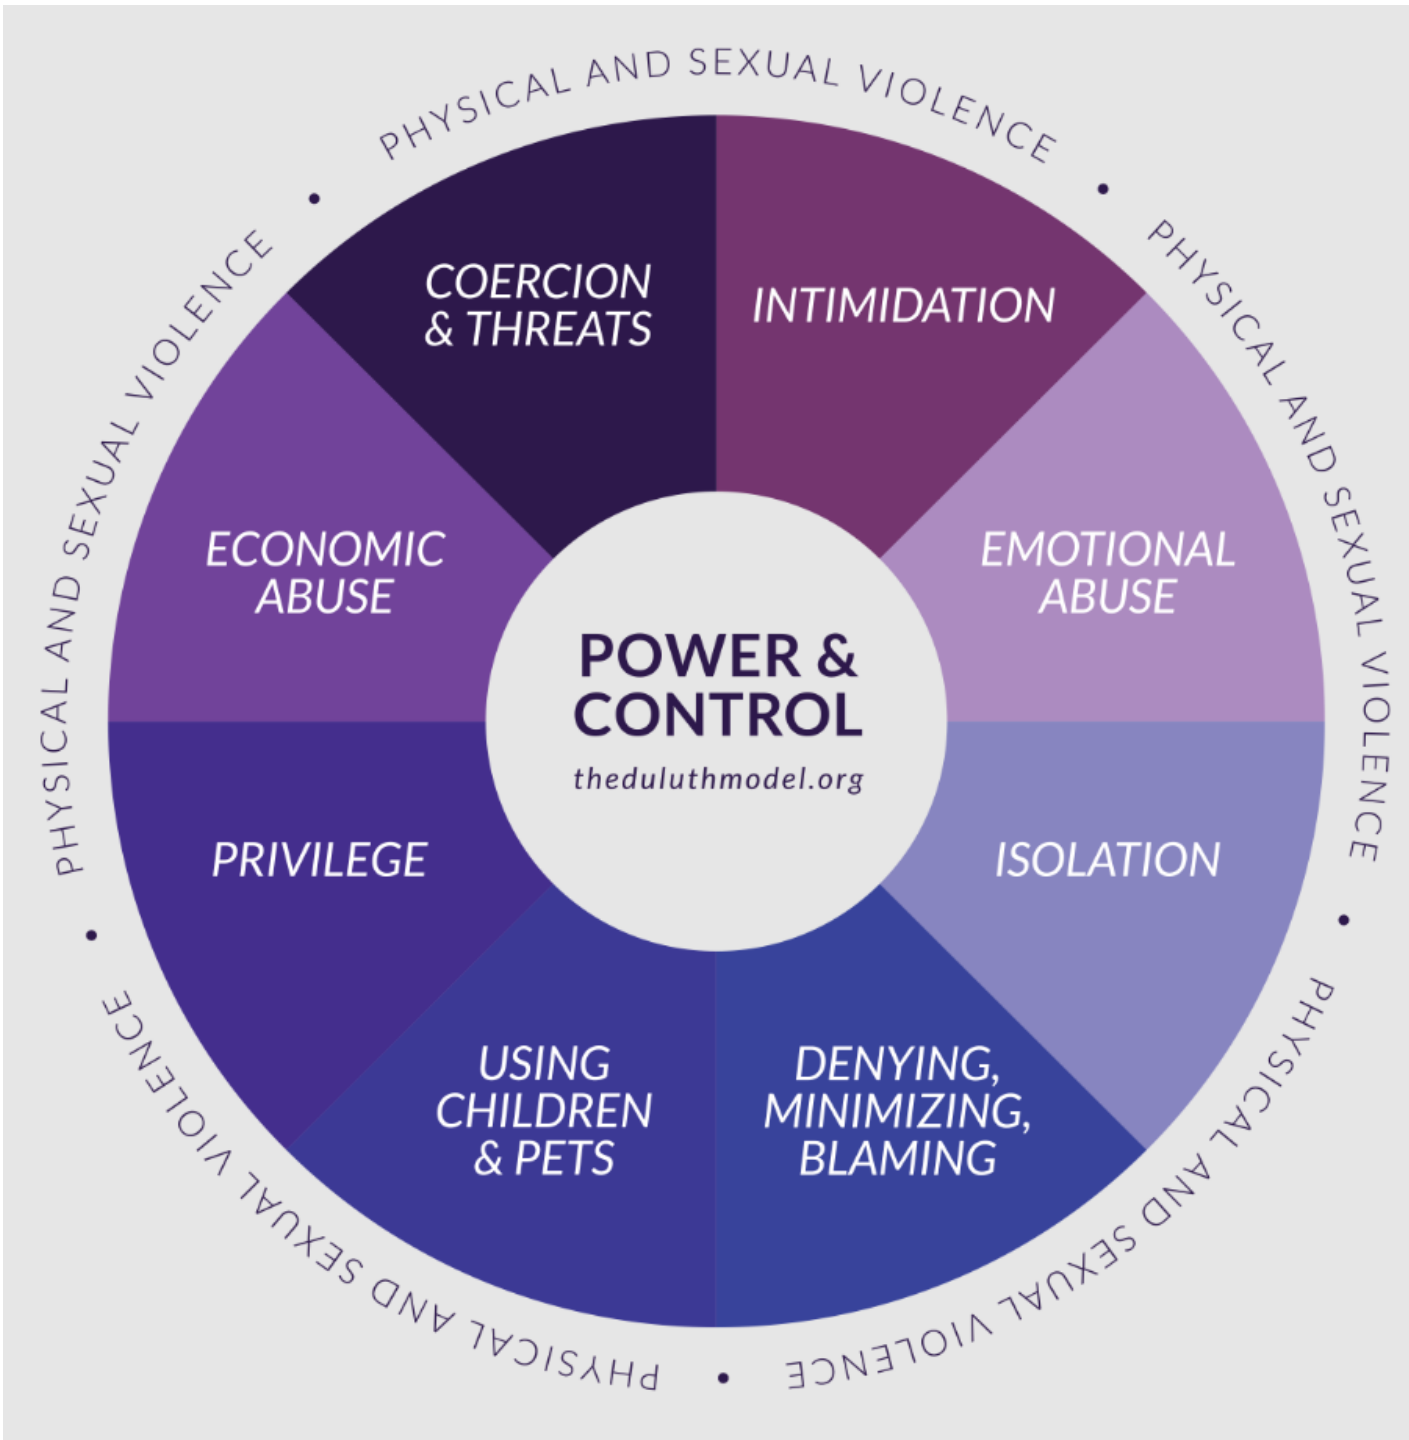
PHYSICAL AND SEXUAL VIOLENCE • PHYSICAL AND SEXUAL VIOLENCE • PHYSICAL AND SEXUAL VIOLENCE • PHYSICAL AND SEXUAL VIOLENCE • PHYSICAL AND SEXUAL VIOLENCE •

COERCION & THREATS

INTIMIDATION

EMOTIONAL ABUSE

ISOLATION

DENYING, MINIMIZING, BLAMING

USING CHILDREN & PETS

PRIVILEGE

ECONOMIC ABUSE

POWER & CONTROL

theduluthmodel.org